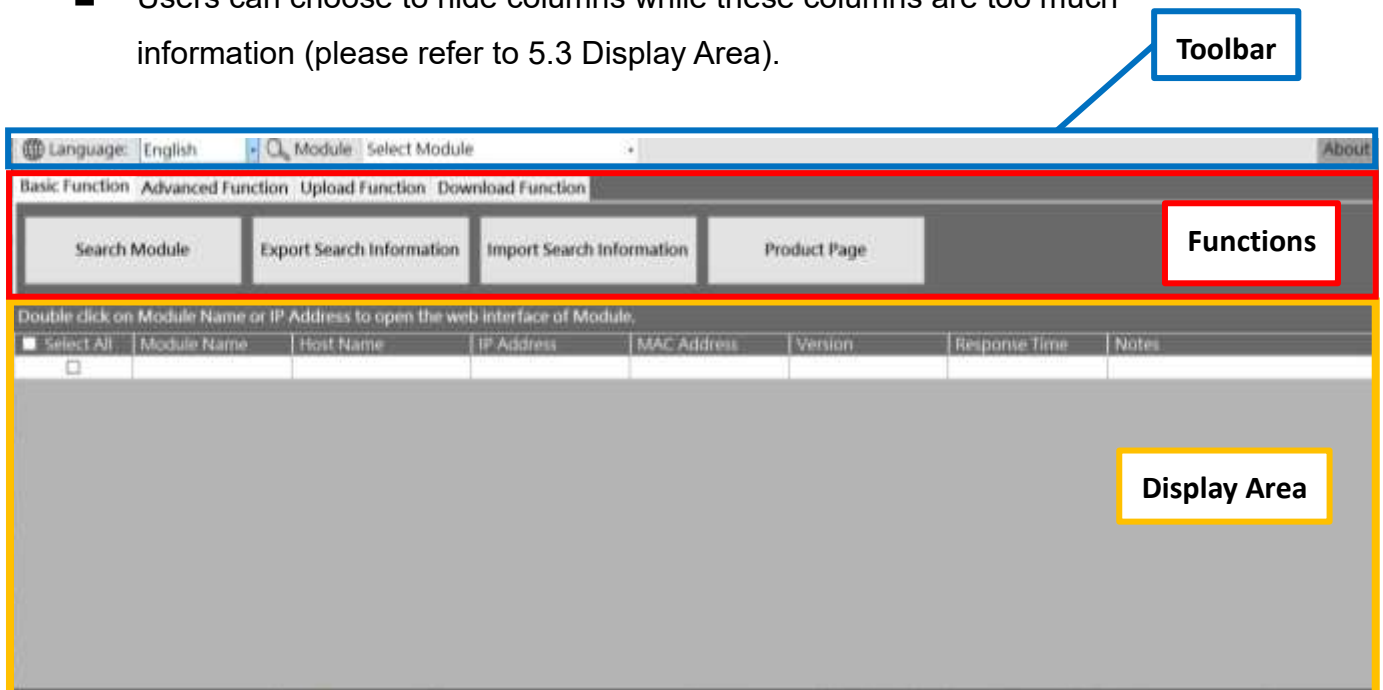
■ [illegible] information (please refer to 5.3 Display Area).

Toolbar

Language: English Module Select Module About

Basic Function Advanced Function Upload Function Download Function

Search Module Export Search Information Import Search Information Product Page

Functions

Double click on Module Name or IP Address to open the web interface of Module.

| Select All | Module Name | Host Name | IP Address | MAC Address | Version | Response Time | Notes |
|---|---|---|---|---|---|---|---|
| ☐ | | | | | | | |

Display Area